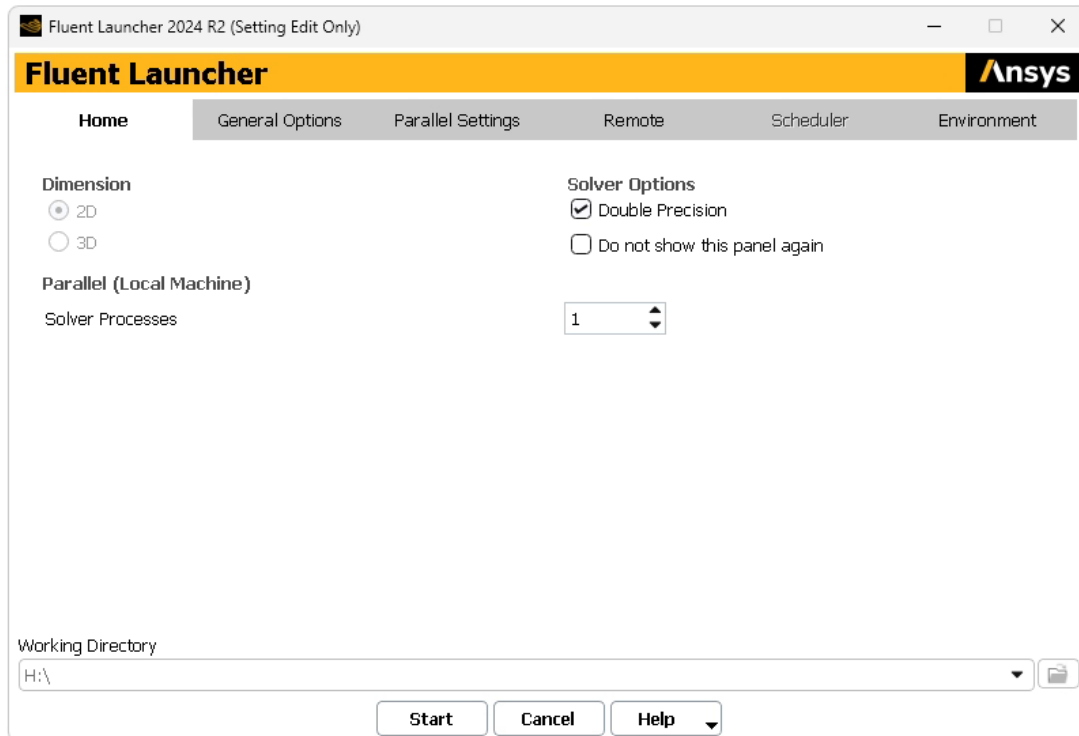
Fluent Launcher 2024 R2 (Setting Edit Only)

Fluent Launcher

Ansys

Home General Options Parallel Settings Remote Scheduler Environment

Dimension
2D
3D

Solver Options
Double Precision
Do not show this panel again

Parallel (Local Machine)
Solver Processes 1

Working Directory
H:\

Start Cancel Help